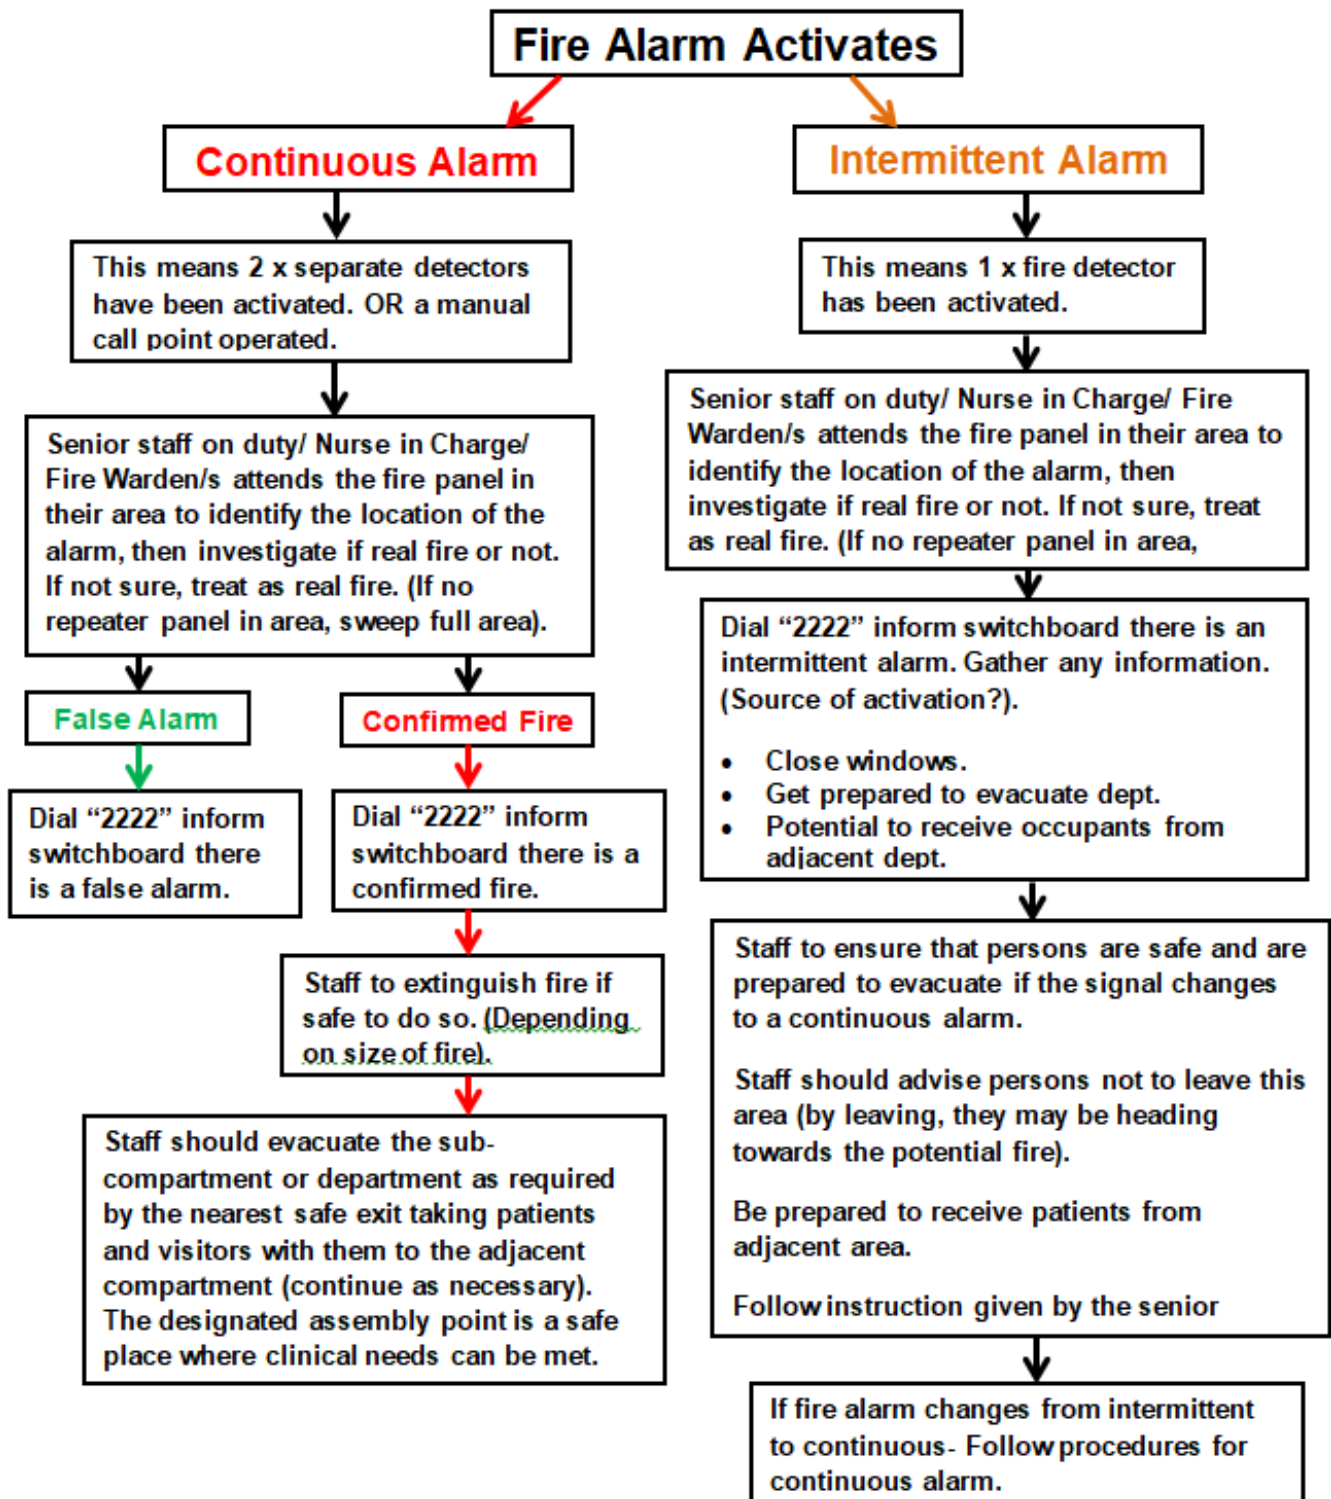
Fire Alarm Activates

Continuous Alarm

This means 2 x separate detectors have been activated. OR a manual call point operated.

Senior staff on duty/ Nurse in Charge/ Fire Warden/s attends the fire panel in their area to identify the location of the alarm, then investigate if real fire or not. If not sure, treat as real fire. (If no repeater panel in area, sweep full area).

False Alarm

Dial “2222” inform switchboard there is a false alarm.

Confirmed Fire

Dial “2222” inform switchboard there is a confirmed fire.

Staff to extinguish fire if safe to do so. (Depending on size of fire).

Staff should evacuate the sub-compartment or department as required by the nearest safe exit taking patients and visitors with them to the adjacent compartment (continue as necessary). The designated assembly point is a safe place where clinical needs can be met.

Intermittent Alarm

This means 1 x fire detector has been activated.

Senior staff on duty/ Nurse in Charge/ Fire Warden/s attends the fire panel in their area to identify the location of the alarm, then investigate if real fire or not. If not sure, treat as real fire. (If no repeater panel in area,

Dial “2222” inform switchboard there is an intermittent alarm. Gather any information. (Source of activation?).

- Close windows.
- Get prepared to evacuate dept.
- Potential to receive occupants from adjacent dept.

Staff to ensure that persons are safe and are prepared to evacuate if the signal changes to a continuous alarm.

Staff should advise persons not to leave this area (by leaving, they may be heading towards the potential fire).

Be prepared to receive patients from adjacent area.

Follow instruction given by the senior

If fire alarm changes from intermittent to continuous- Follow procedures for continuous alarm.